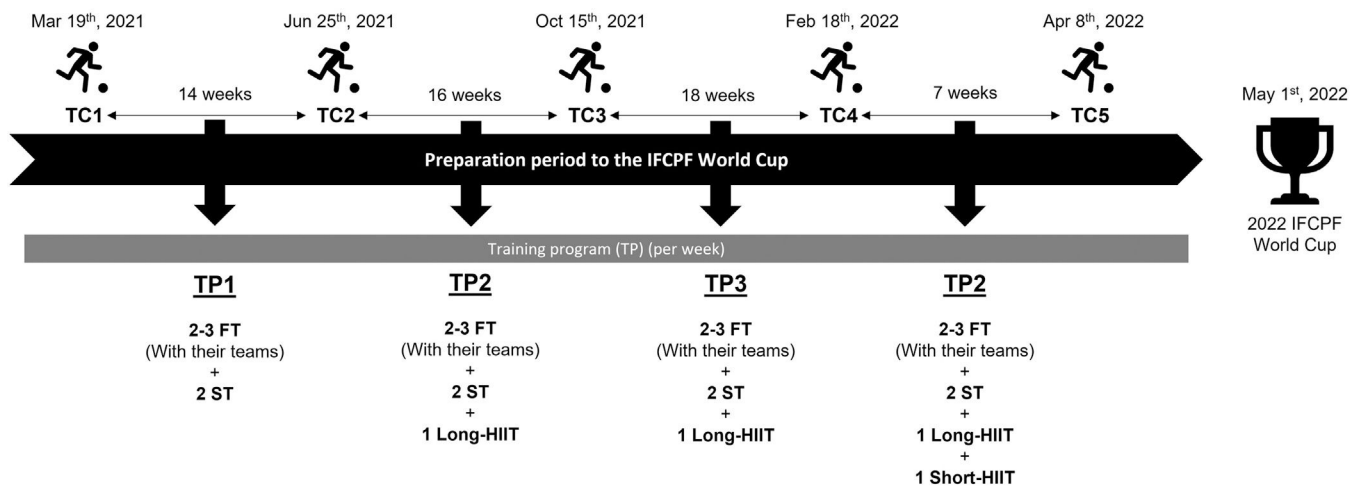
Mar 19$^{th}$, 2021

Jun 25$^{th}$, 2021

Oct 15$^{th}$, 2021

Feb 18$^{th}$, 2022

Apr 8$^{th}$, 2022

TC1 14 weeks TC2 16 weeks TC3 18 weeks TC4 7 weeks TC5

May 1$^{st}$, 2022

Preparation period to the IFCPF World Cup

2022 IFCPF World Cup

Training program (TP) (per week)

TP1

2-3 FT
(With their teams)
+
2 ST

TP2

2-3 FT
(With their teams)
+
2 ST
+
1 Long-HIIT

TP3

2-3 FT
(With their teams)
+
2 ST
+
1 Long-HIIT

TP2

2-3 FT
(With their teams)
+
2 ST
+
1 Long-HIIT
+
1 Short-HIIT